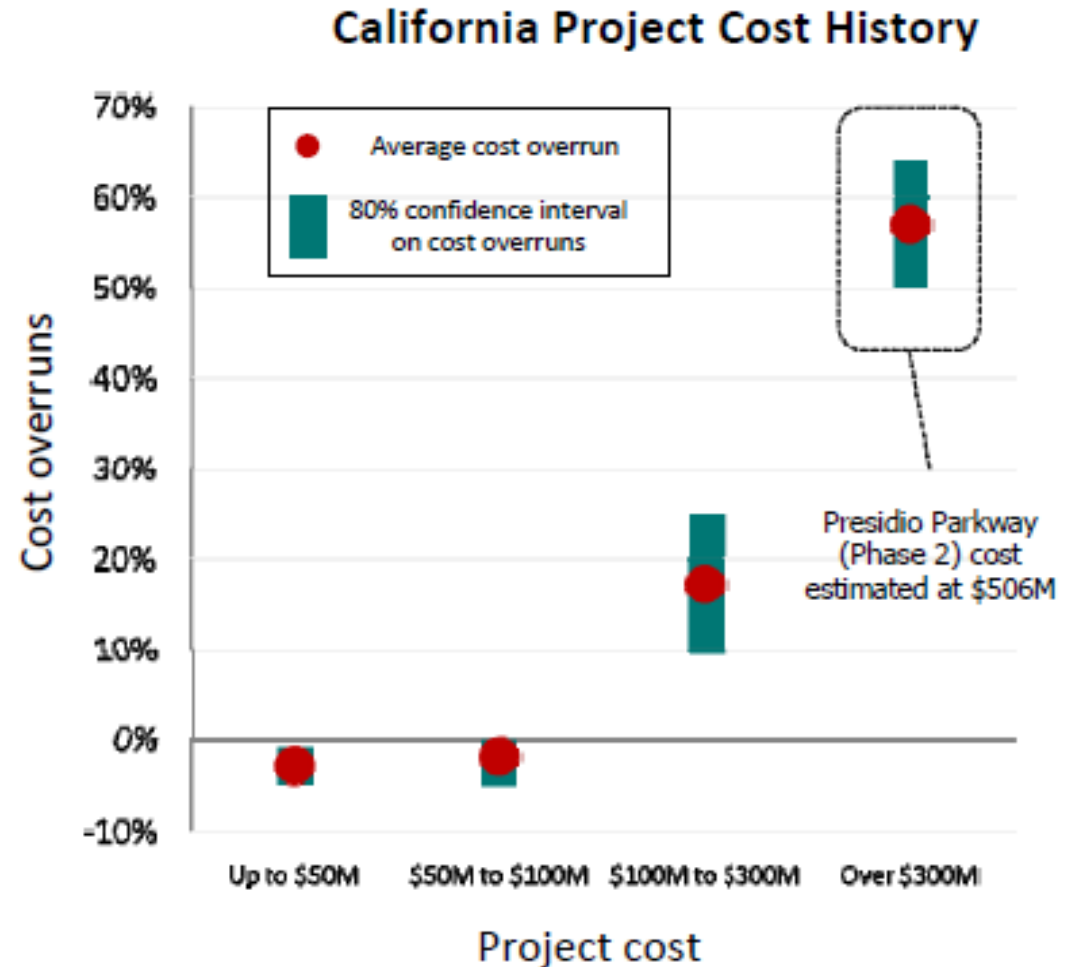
California Project Cost History

Average cost overrun

80% confidence interval on cost overruns

70%
60%
50%
40%
30%
20%
10%
0%
-10%

Cost overruns

Presidio Parkway (Phase 2) cost estimated at \$506M

Up to \$50M
\$50M to \$100M
\$100M to \$300M
Over \$300M

Project cost